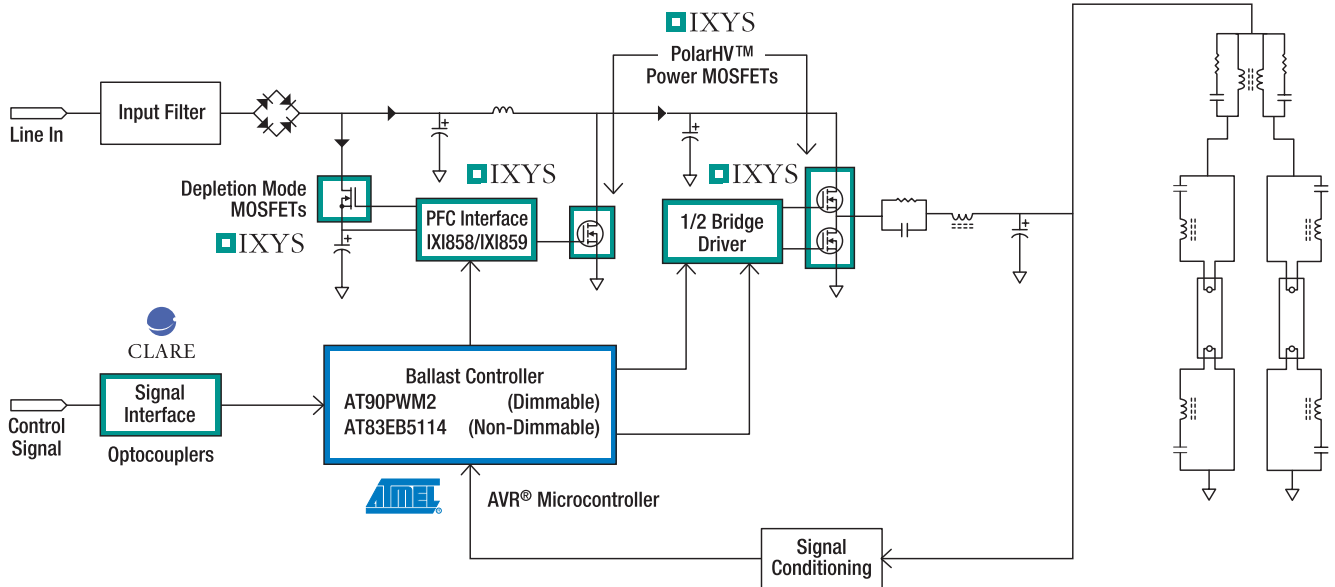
IXYS
PolarHV™
Power MOSFETs

Line In
Input Filter

Depletion Mode MOSFETs
IXYS

PFC Interface
IXI858/IXI859

IXYS

IXYS

1/2 Bridge
Driver

CLARE

Control Signal
Signal Interface
Optocouplers

Ballast Controller
AT90PWM2 (Dimmable)
AT83EB5114 (Non-Dimmable)

ATMEL

AVR® Microcontroller

Signal Conditioning